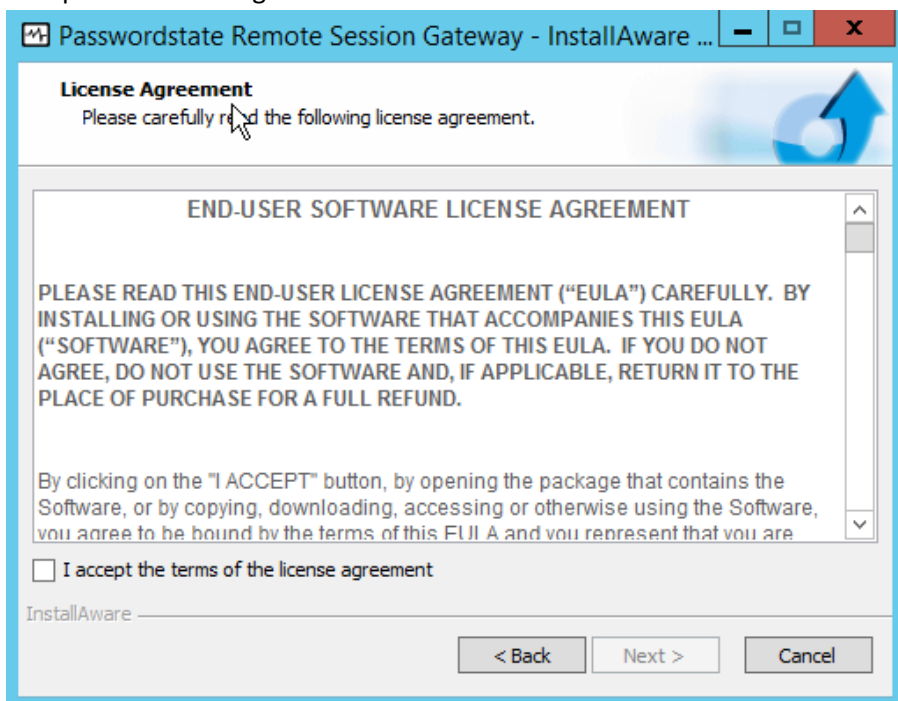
Passwordstate Remote Session Gateway - InstallAware ...

License Agreement
Please carefully read the following license agreement.

END-USER SOFTWARE LICENSE AGREEMENT

PLEASE READ THIS END-USER LICENSE AGREEMENT (“EULA”) CAREFULLY. BY INSTALLING OR USING THE SOFTWARE THAT ACCOMPANIES THIS EULA (“SOFTWARE”), YOU AGREE TO THE TERMS OF THIS EULA. IF YOU DO NOT AGREE, DO NOT USE THE SOFTWARE AND, IF APPLICABLE, RETURN IT TO THE PLACE OF PURCHASE FOR A FULL REFUND.

By clicking on the "I ACCEPT" button, by opening the package that contains the Software, or by copying, downloading, accessing or otherwise using the Software, you agree to be bound by the terms of this EULA and you represent that you are

I accept the terms of the license agreement

InstallAware

< Back
Next >
Cancel